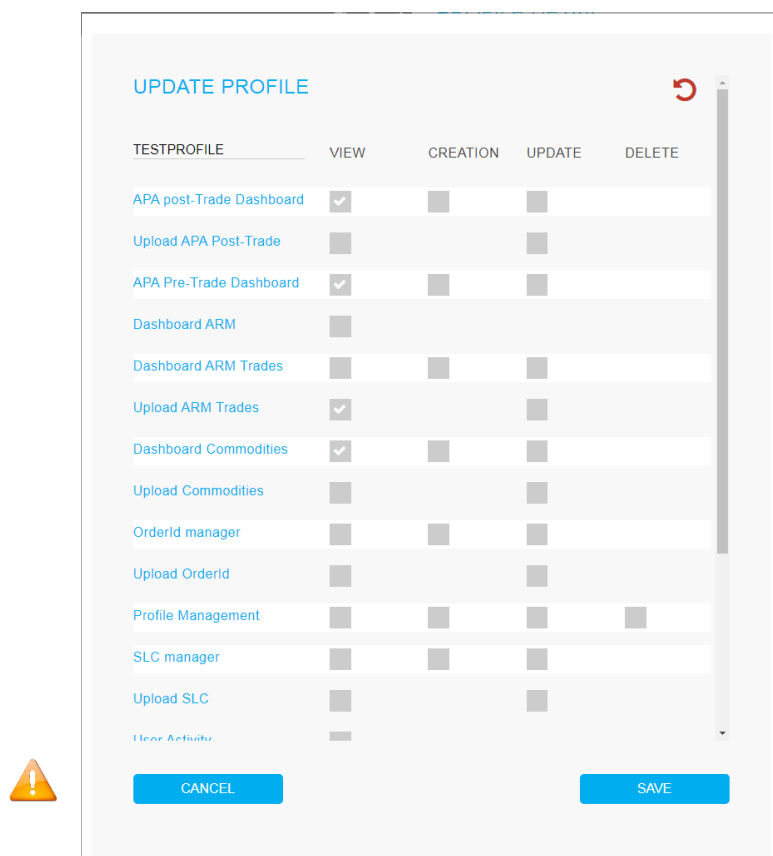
UPDATE PROFILE

| TESTPROFILE | VIEW | CREATION | UPDATE | DELETE |
|---|---|---|---|---|
| APA post-Trade Dashboard | | | | |
| Upload APA Post-Trade | | | | |
| APA Pre-Trade Dashboard | | | | |
| Dashboard ARM | | | | |
| Dashboard ARM Trades | | | | |
| Upload ARM Trades | | | | |
| Dashboard Commodities | | | | |
| Upload Commodities | | | | |
| OrderId manager | | | | |
| Upload OrderId | | | | |
| Profile Management | | | | |
| SLC manager | | | | |
| Upload SLC | | | | |
| User Activity | | | | |

CANCEL

SAVE